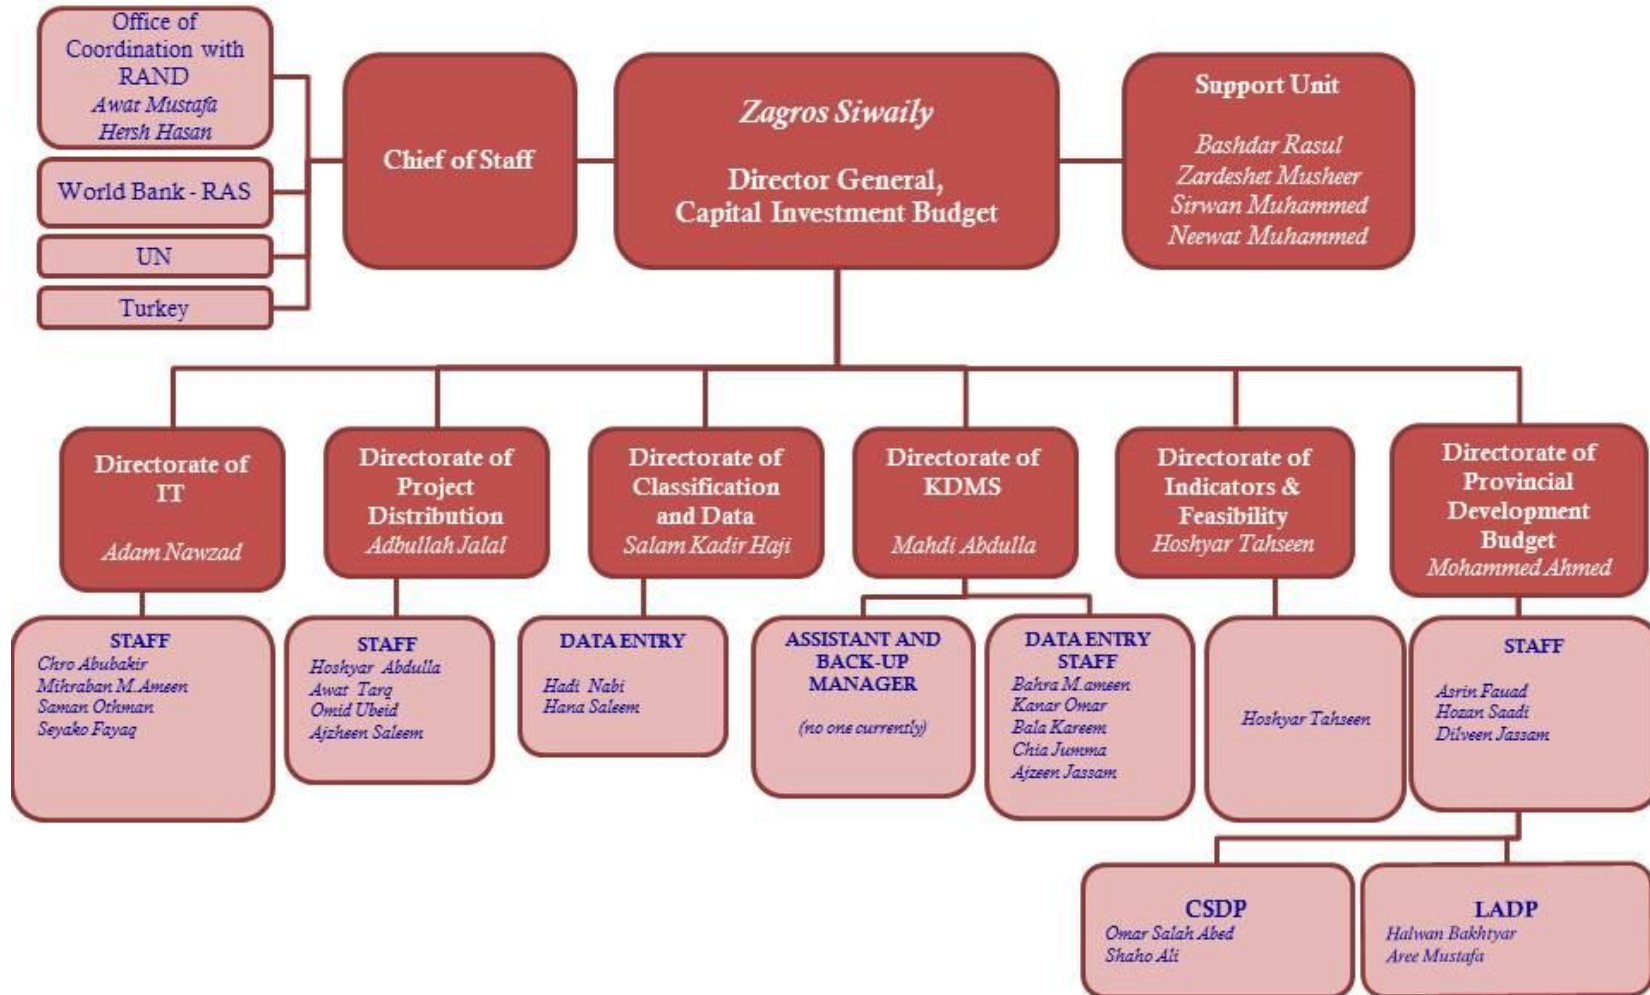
Office of Coordination with RAND
Awat Mustafa
Hersh Hasan

World Bank - RAS

UN

Turkey

Chief of Staff

Zagros Siwaily

Director General, Capital Investment Budget

Support Unit

Bashdar Rasul
Zardeshet Musheer
Sirwan Muhammed
Neewat Muhammed

Directorate of IT
Adam Nawzad

Directorate of Project Distribution
Adbullah Jalal

Directorate of Classification and Data
Salam Kadir Haji

Directorate of KDMS
Mahdi Abdulla

Directorate of Indicators & Feasibility
Hoshyar Tahseen

Directorate of Provincial Development Budget
Mohammed Ahmed

STAFF
Chro Abubakir
Mihraban M.Ameen
Saman Othman
Seyako Fayaq

STAFF
Hoshyar Abdulla
Awat Tarq
Omid Ubeid
Ajzheen Saleem

DATA ENTRY
Hadi Nabi
Hana Saleem

ASSISTANT AND BACK-UP MANAGER
(no one currently)

DATA ENTRY STAFF
Bahra M.ameen
Kanar Omar
Bala Kareem
Chia Jumma
Ajzeen Jassam

Hoshyar Tahseen

STAFF
Asrin Fauad
Hozan Saadi
Dilveen Jassam

CSDP
Omar Salah Abed
Shaho Ali

LADP
Halwan Bakhtyar
Aree Mustafa